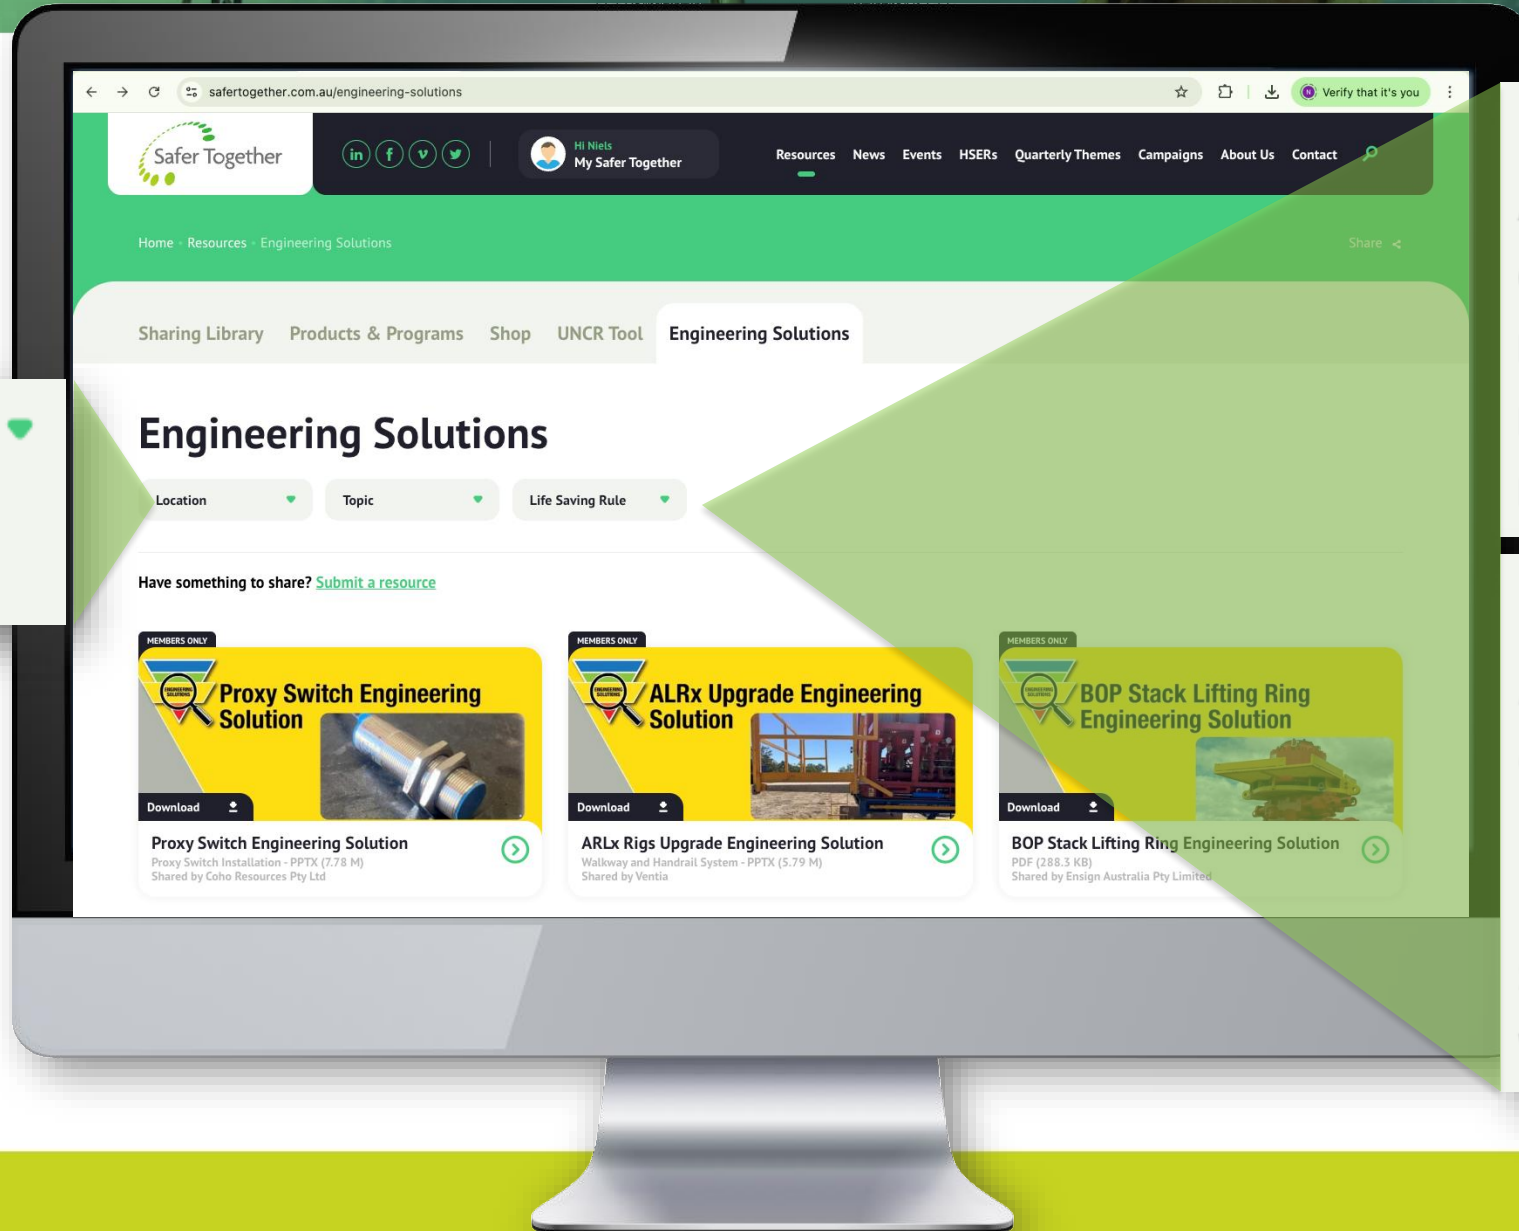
safertogether.com.au/engineering-solutions

Verify that it's you

Safer Together

Hi Niels
My Safer Together

Resources News Events HSERs Quarterly Themes Campaigns About Us Contact

Home · Resources · Engineering Solutions

Share

Sharing Library Products & Programs Shop UNCR Tool Engineering Solutions

Engineering Solutions

Location
Topic
Life Saving Rule

Have something to share? Submit a resource

MEMBERS ONLY
Proxy Switch Engineering Solution
Download
Proxy Switch Engineering Solution
Proxy Switch Installation - PPTX (7.78 M)
Shared by Coho Resources Pty Ltd

MEMBERS ONLY
ALRx Upgrade Engineering Solution
Download
ARLx Rigs Upgrade Engineering Solution
Walkway and Handrail System - PPTX (5.79 M)
Shared by Ventia

MEMBERS ONLY
BOP Stack Lifting Ring Engineering Solution
Download
BOP Stack Lifting Ring Engineering Solution
PDF (288.3 KB)
Shared by Ensign Australia Pty Limited